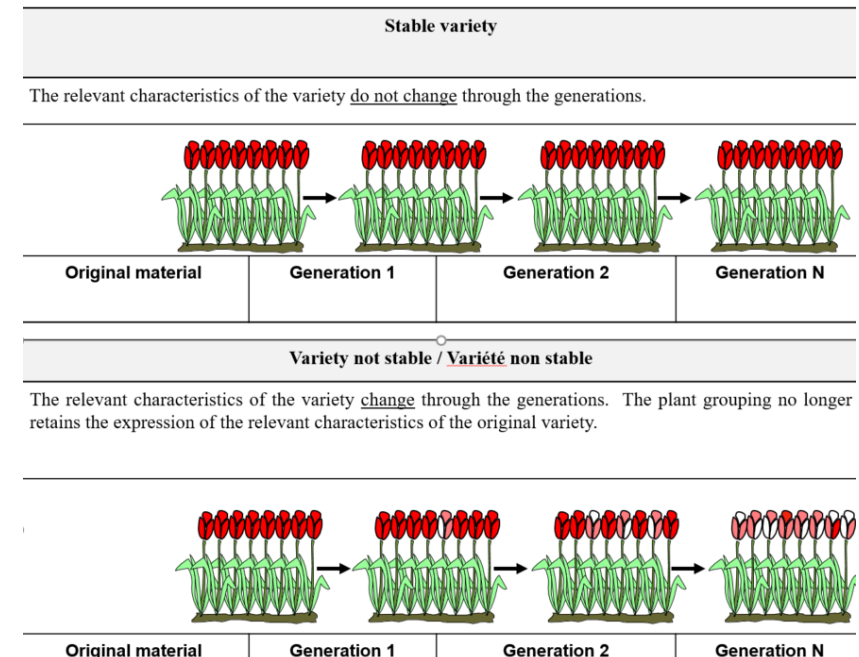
Stable variety

The relevant characteristics of the variety do not change through the generations.

| Original material | Generation 1 | Generation 2 | Generation N |
|---|---|---|---|

Variety not stable / Variété non stable

The relevant characteristics of the variety change through the generations. The plant grouping no longer retains the expression of the relevant characteristics of the original variety.

| Original material | Generation 1 | Generation 2 | Generation N |
|---|---|---|---|